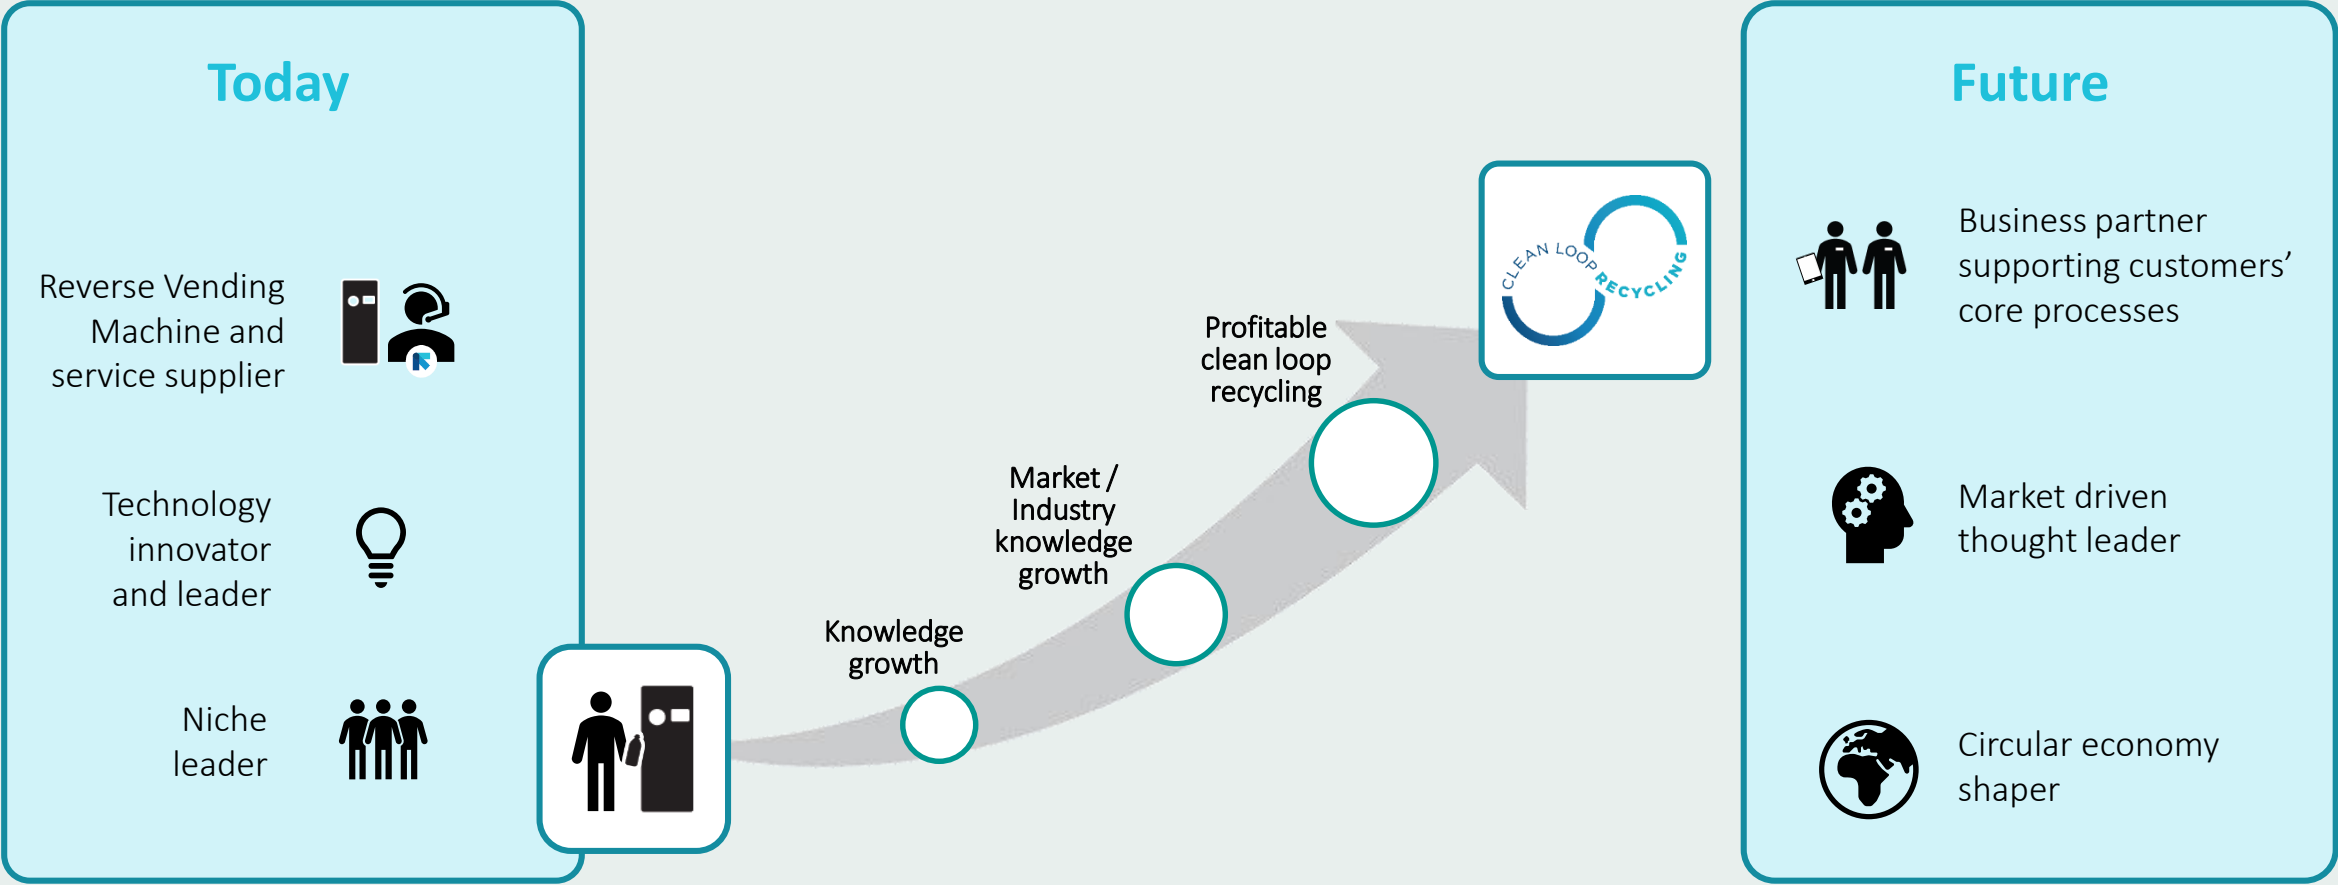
Today

Reverse Vending Machine and service supplier

Technology innovator and leader

Niche leader

Knowledge growth

Market / Industry knowledge growth

Profitable clean loop recycling

CLEAN LOOP RECYCLING

Future

Business partner supporting customers' core processes

Market driven thought leader

Circular economy shaper